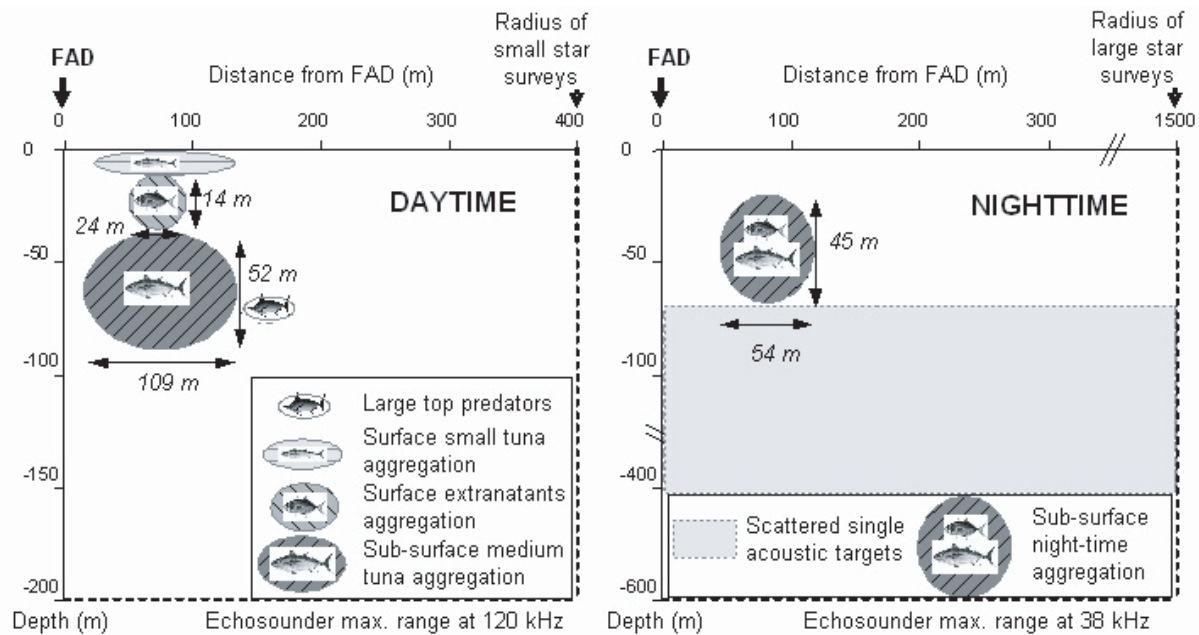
FAD

Distance from FAD (m)

Radius of small star surveys

0 100 200 300 400

0

-50

-100

-150

-200

DAYTIME

14 m

24 m

52 m

109 m

Large top predators

Surface small tuna aggregation

Surface extranatants aggregation

Sub-surface medium tuna aggregation

Depth (m)

Echosounder max. range at 120 kHz

FAD

Distance from FAD (m)

Radius of large star surveys

0 100 200 300 1500

0

-50

-100

-400

-600

NIGHTTIME

45 m

54 m

Scattered single acoustic targets

Sub-surface night-time aggregation

Depth (m)

Echosounder max. range at 38 kHz